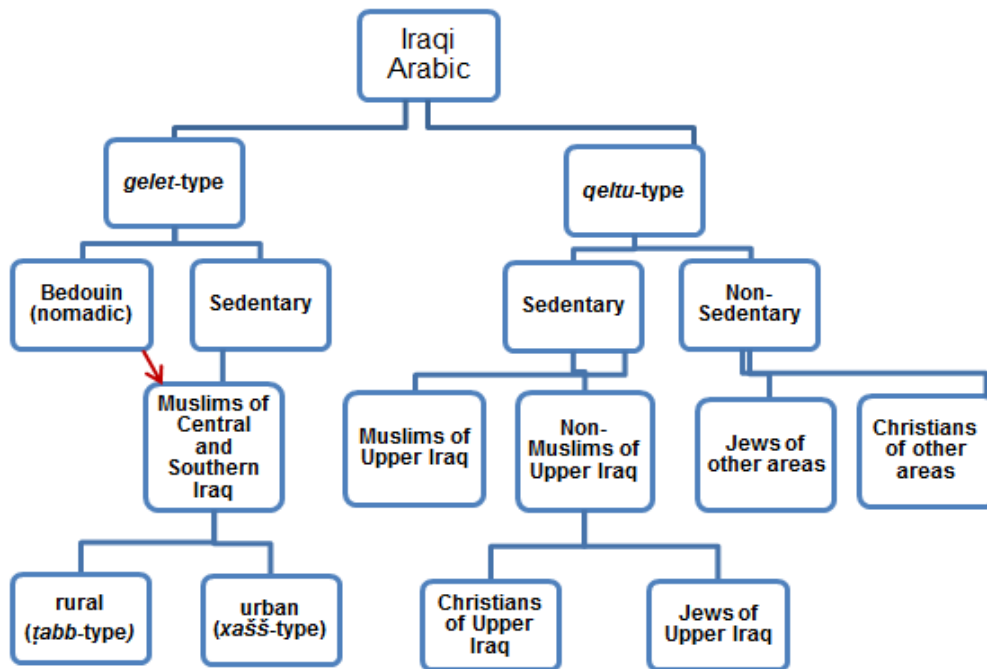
Iraqi Arabic

gelet-type

qeltu-type

Bedouin (nomadic)

Sedentary

Sedentary

Non-Sedentary

Muslims of Central and Southern Iraq

Muslims of Upper Iraq

Non-Muslims of Upper Iraq

Jews of other areas

Christians of other areas

rural (ṭabb-type)

urban (xašš-type)

Christians of Upper Iraq

Jews of Upper Iraq